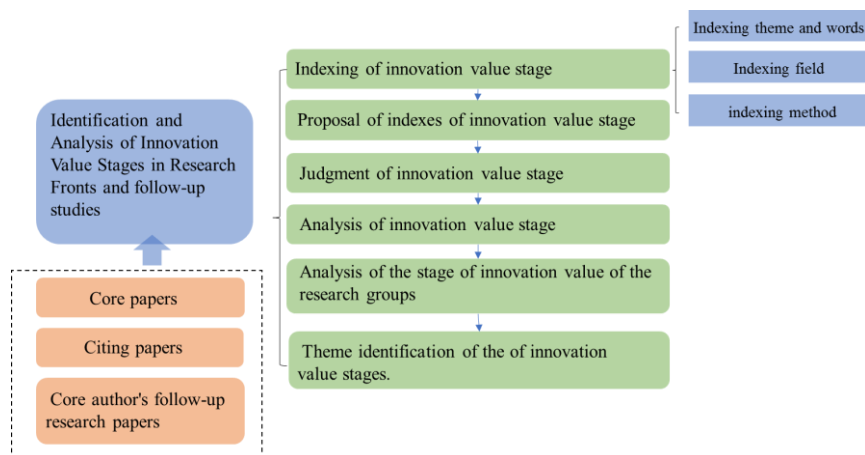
Identification and Analysis of Innovation Value Stages in Research Fronts and follow-up studies

Core papers

Citing papers

Core author's follow-up research papers

Indexing of innovation value stage

Proposal of indexes of innovation value stage

Judgment of innovation value stage

Analysis of innovation value stage

Analysis of the stage of innovation value of the research groups

Theme identification of the of innovation value stages.

Indexing theme and words

Indexing field

indexing method